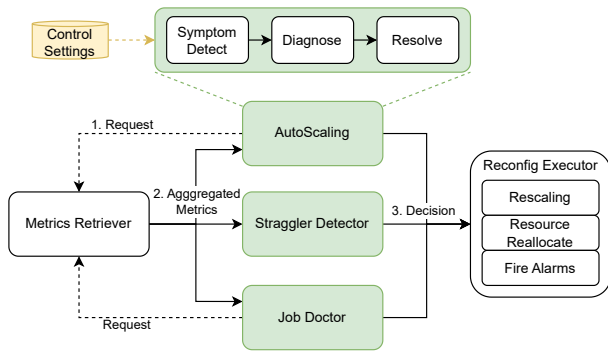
Control Settings

Symptom Detect

Diagnose

Resolve

1. Request

AutoScaling

Reconfig Executor

2. Agggregated Metrics

Metrics Retriever

Straggler Detector

3. Decision

Rescaling

Resource Reallocate

Fire Alarms

Job Doctor

Request